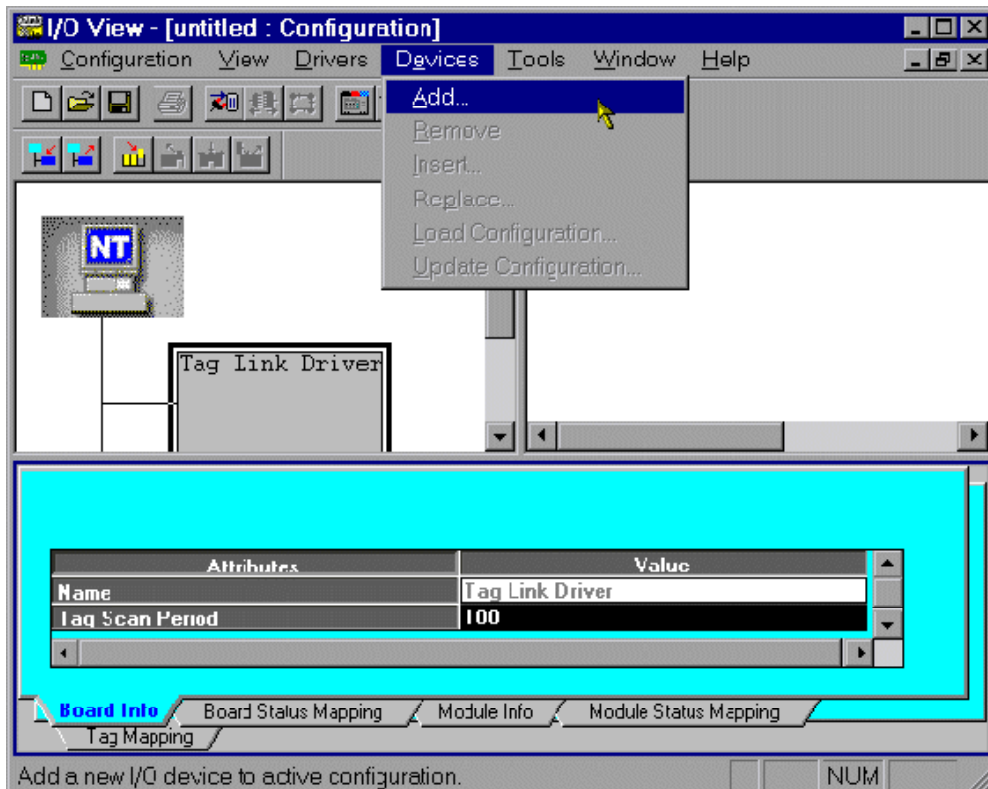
I/O View - [untitled : Configuration]

Configuration View Drivers Devices Tools Window Help

Add...
Remove
Insert...
Replace...
Load Configuration...
Update Configuration...

NT

Tag Link Driver

| Attributes | Value |
|---|---|
| Name | Tag Link Driver |
| Tag Scan Period | 100 |

Board Info | Board Status Mapping | Module Info | Module Status Mapping
Tag Mapping

Add a new I/O device to active configuration.

NUM